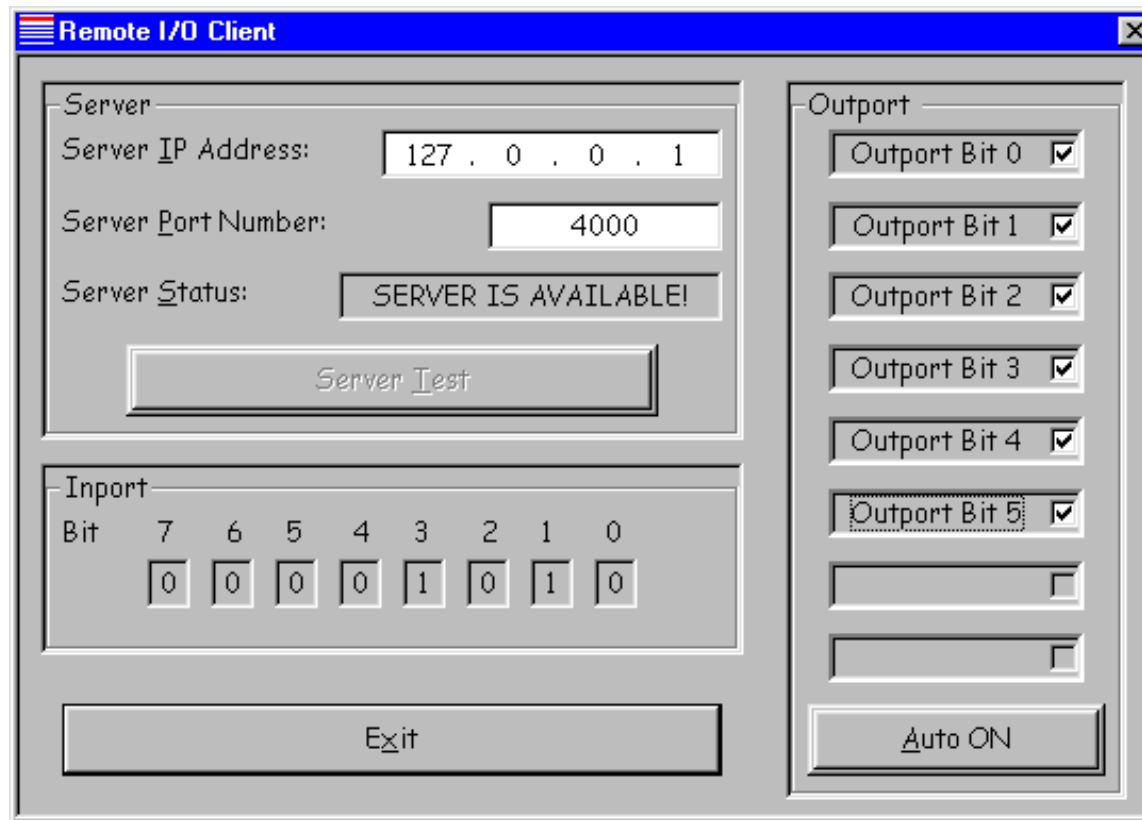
Remote I/O Client

Server
Server IP Address: 127 . 0 . 0 . 1
Server Port Number: 4000
Server Status: SERVER IS AVAILABLE!
Server Test

Inport
Bit 7 6 5 4 3 2 1 0
0 0 0 0 1 0 1 0

Exit

Outport
Outport Bit 0
Outport Bit 1
Outport Bit 2
Outport Bit 3
Outport Bit 4
Outport Bit 5
Auto ON